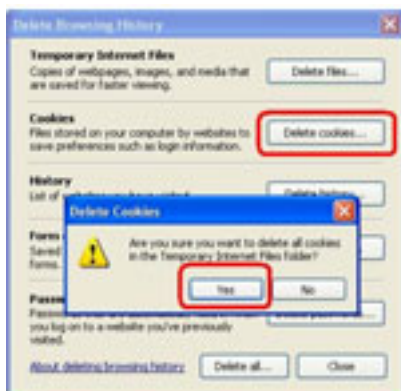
Delete Browsing History

Temporary Internet Files
Copies of webpages, images, and media that are saved for faster viewing.

Delete files...

Cookies
Files stored on your computer by websites to save preferences such as login information.

Delete cookies...

History
List of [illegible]

Delete history...

Form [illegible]
Saved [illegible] forms.

Passw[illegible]
Passw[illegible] you log on to a website you've previously visited.

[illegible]

About deleting browsing history

Delete all...

Close

Delete Cookies

Are you sure you want to delete all cookies in the Temporary Internet Files folder?

Yes

No